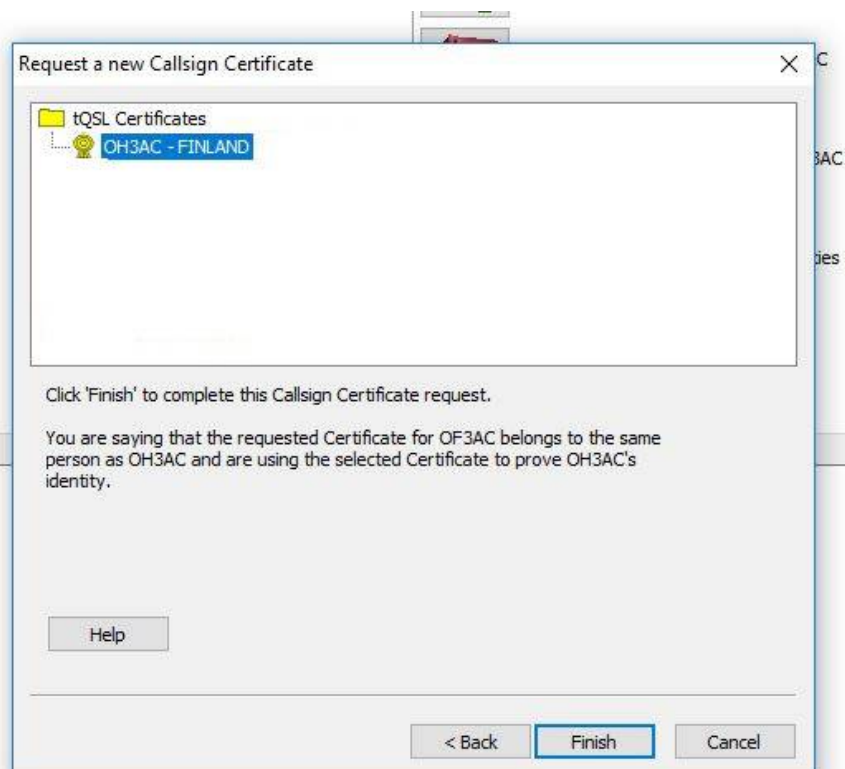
Request a new Callsign Certificate

tQSL Certificates
OH3AC - FINLAND

Click 'Finish' to complete this Callsign Certificate request.

You are saying that the requested Certificate for OF3AC belongs to the same person as OH3AC and are using the selected Certificate to prove OH3AC's identity.

Help

< Back
Finish
Cancel

C
3AC
ties